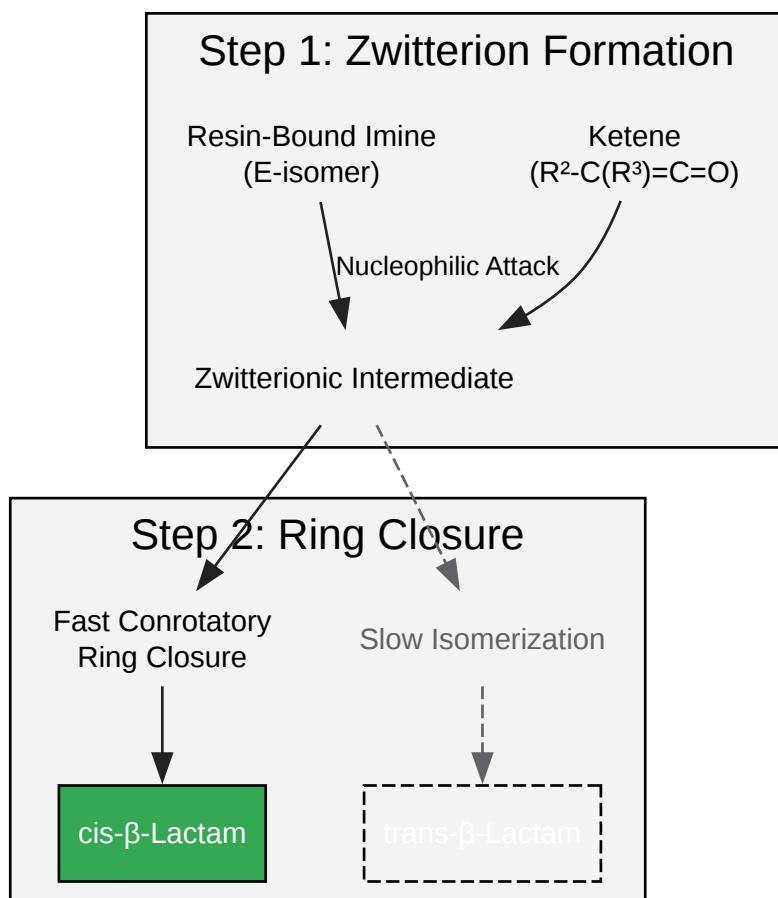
Step 1: Zwitterion Formation

Resin-Bound Imine (E-isomer)

Ketene ($R^2$-C($R^3$)=C=O)

Nucleophilic Attack

Zwitterionic Intermediate

Step 2: Ring Closure

Fast Conrotatory Ring Closure

Slow Isomerization

cis-β-Lactam

trans-β-Lactam